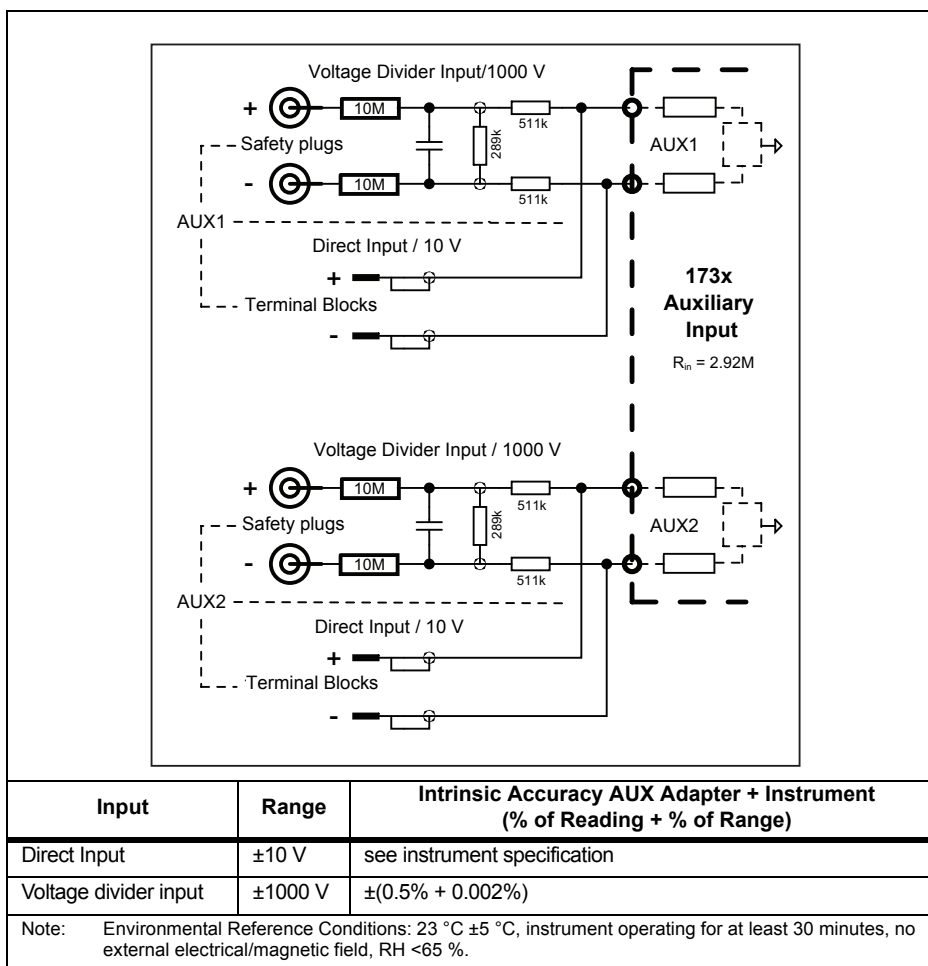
Voltage Divider Input/1000 V

+

10M

289k

511k

Safety plugs

AUX1

-

10M

511k

AUX1

Direct Input / 10 V

+

173x
Auxiliary
Input

Terminal Blocks

-

$R_{in}$ = 2.92M

Voltage Divider Input / 1000 V

+

10M

511k

289k

Safety plugs

AUX2

-

10M

511k

AUX2

Direct Input / 10 V

+

Terminal Blocks

-

| Input | Range | Intrinsic Accuracy AUX Adapter + Instrument (% of Reading + % of Range) |
|---|---|---|
| Direct Input | ±10 V | see instrument specification |
| Voltage divider input | ±1000 V | ±(0.5% + 0.002%) |

Note: Environmental Reference Conditions: 23 °C ±5 °C, instrument operating for at least 30 minutes, no external electrical/magnetic field, RH <65 %.